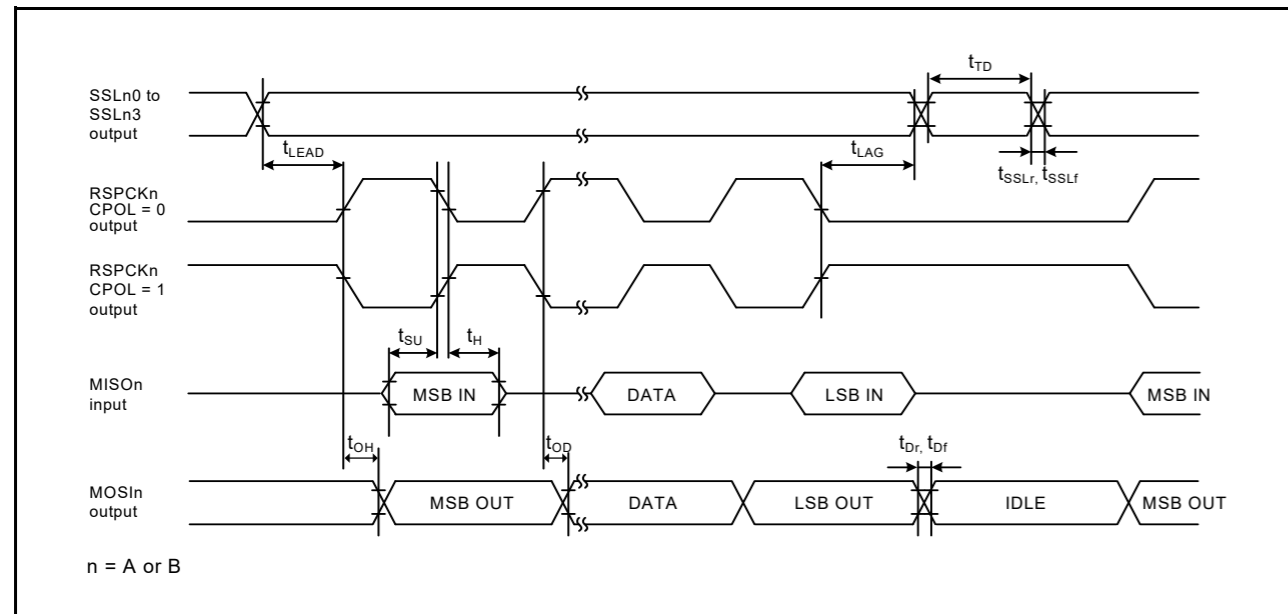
$t_{TD}$

SSLn0 to SSLn3 output

$t_{LEAD}$

$t_{LAG}$

$t_{SSLr}$, $t_{SSLf}$

RSPCKn CPOL = 0 output

RSPCKn CPOL = 1 output

$t_{SU}$

$t_{H}$

MISOn input

MSB IN

DATA

LSB IN

MSB IN

$t_{OH}$

$t_{OD}$

$t_{Dr}$, $t_{Df}$

MOSIn output

MSB OUT

DATA

LSB OUT

IDLE

MSB OUT

n = A or B